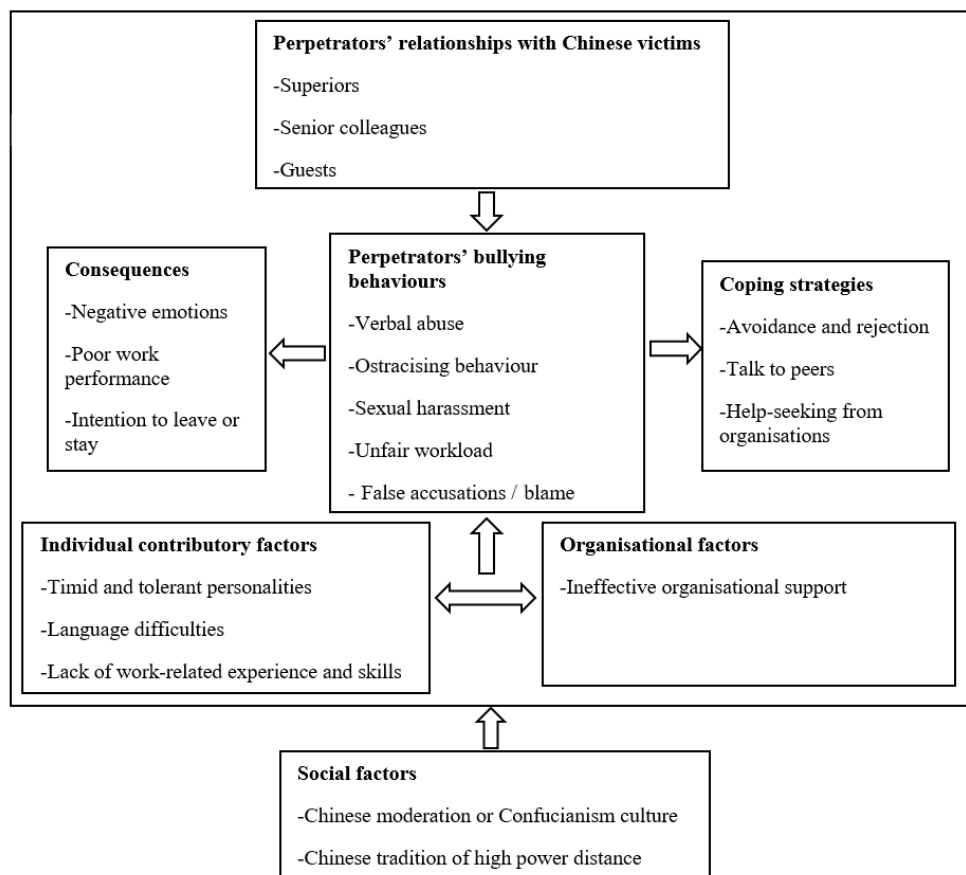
**Perpetrators' relationships with Chinese victims**

-Superiors

-Senior colleagues

-Guests

**Consequences**

-Negative emotions

-Poor work performance

-Intention to leave or stay

**Perpetrators' bullying behaviours**

-Verbal abuse

-Ostracising behaviour

-Sexual harassment

-Unfair workload

- False accusations / blame

**Coping strategies**

-Avoidance and rejection

-Talk to peers

-Help-seeking from organisations

**Individual contributory factors**

-Timid and tolerant personalities

-Language difficulties

-Lack of work-related experience and skills

**Organisational factors**

-Ineffective organisational support

**Social factors**

-Chinese moderation or Confucianism culture

-Chinese tradition of high power distance